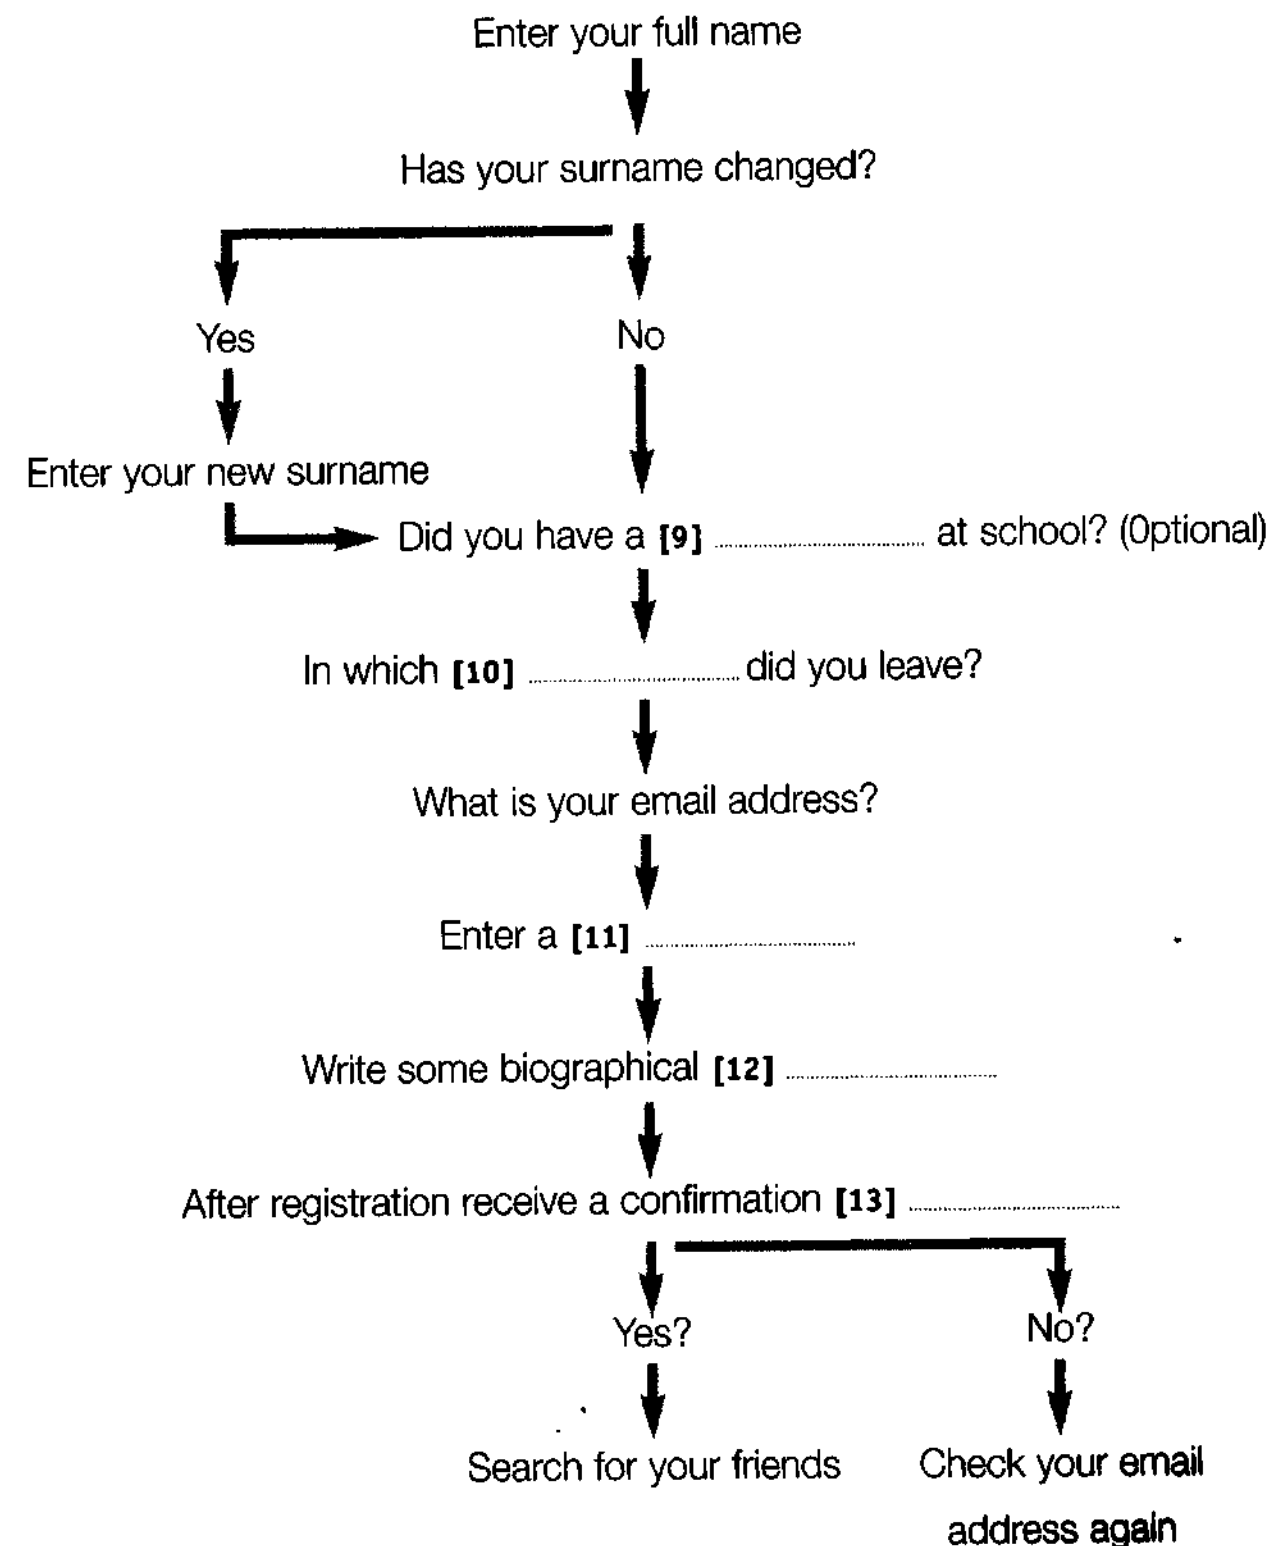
Enter your full name

Has your surname changed?

Yes

No

Enter your new surname

Did you have a [9] .................... at school? (Optional)

In which [10] .................... did you leave?

What is your email address?

Enter a [11] ....................

Write some biographical [12] ....................

After registration receive a confirmation [13] ....................

Yes?

No?

Search for your friends

Check your email address again